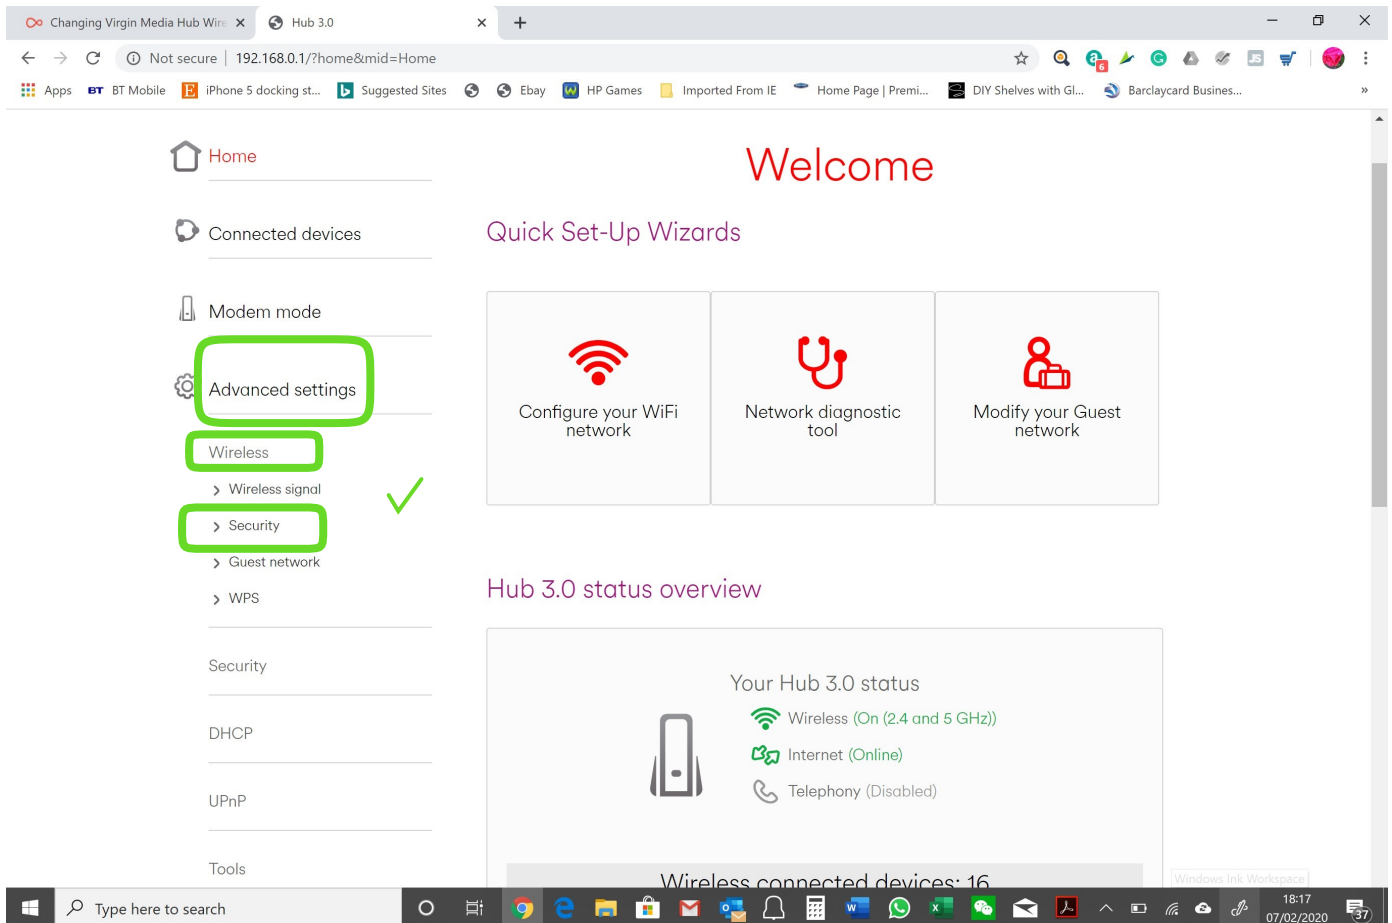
Changing Virgin Media Hub Wire ×
Hub 3.0 ×
+

Not secure | 192.168.0.1/?home&mid=Home

Apps  BT Mobile  iPhone 5 docking st...  Suggested Sites  Ebay  HP Games  Imported From IE  Home Page | Premi...  DIY Shelves with Gl...  Barclaycard Busines...  »

Home

Connected devices

Modem mode

Advanced settings

Wireless

> Wireless signal

> Security

> Guest network

> WPS

Security

DHCP

UPnP

Tools

Welcome

Quick Set-Up Wizards

Configure your WiFi network

Network diagnostic tool

Modify your Guest network

Hub 3.0 status overview

Your Hub 3.0 status

Wireless (On (2.4 and 5 GHz))

Internet (Online)

Telephony (Disabled)

Wireless connected devices: 16

Windows Ink Workspace

Type here to search

18:17
07/02/2020

37